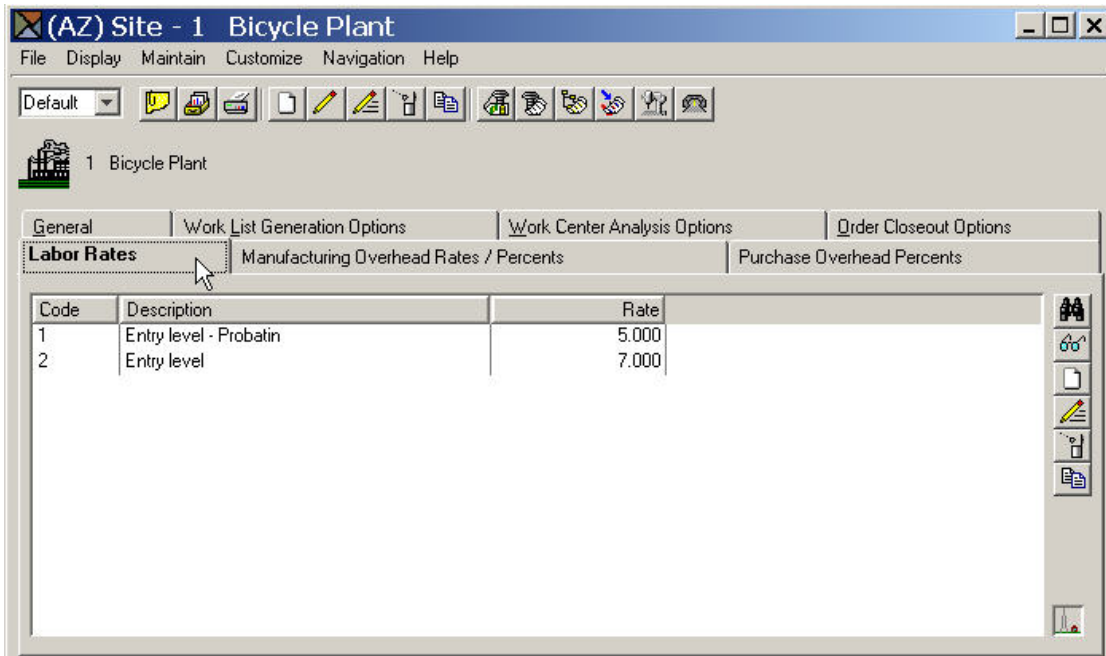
(AZ) Site - 1 Bicycle Plant

File Display Maintain Customize Navigation Help

Default

1 Bicycle Plant

General | Work List Generation Options | Work Center Analysis Options | Order Closeout Options
Labor Rates | Manufacturing Overhead Rates / Percents | Purchase Overhead Percents

| Code | Description | Rate |
|---|---|---|
| 1 | Entry level - Probatin | 5.000 |
| 2 | Entry level | 7.000 |